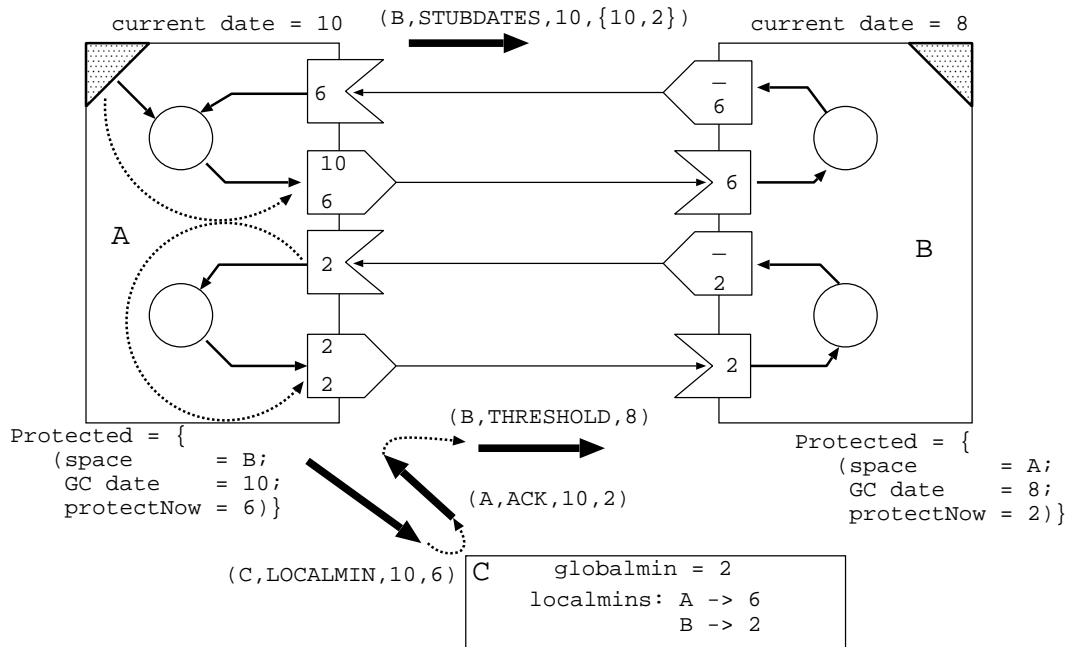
current date = 10

(B,STUBDATES,10,{10,2})

current date = 8

6

—
6

10
6

6

A

2

—
2

B

2
2

2

Protected = {
(space = B;
GC date = 10;
protectNow = 6)}

(B,THRESHOLD,8)

(A,ACK,10,2)

Protected = {
(space = A;
GC date = 8;
protectNow = 2)}

(C,LOCALMIN,10,6)

C

globalmin = 2
localmins: A -> 6
B -> 2